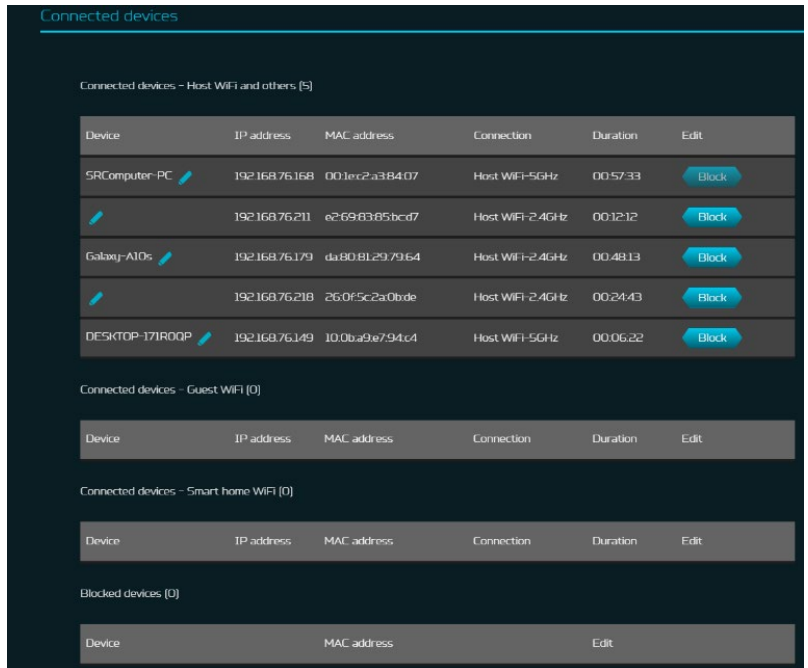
Connected devices

Connected devices - Host WiFi and others (5)

| Device | IP address | MAC address | Connection | Duration | Edit |
|---|---|---|---|---|---|
| SRComputer-PC | 192.168.76.168 | 00:1e:c2:a3:84:07 | Host WiFi-5GHz | 00:57:33 | Block |
| | 192.168.76.211 | e2:69:83:85:bc:d7 | Host WiFi-2.4GHz | 00:12:12 | Block |
| Galaxy-A10s | 192.168.76.179 | da:80:81:29:79:64 | Host WiFi-2.4GHz | 00:48:13 | Block |
| | 192.168.76.218 | 26:0f:5c:2a:0b:de | Host WiFi-2.4GHz | 00:24:43 | Block |
| DESKTOP-171R0QP | 192.168.76.149 | 10:0b:a9:e7:94:c4 | Host WiFi-5GHz | 00:06:22 | Block |

Connected devices - Guest WiFi (0)

| Device | IP address | MAC address | Connection | Duration | Edit |
|---|---|---|---|---|---|

Connected devices - Smart home WiFi (0)

| Device | IP address | MAC address | Connection | Duration | Edit |
|---|---|---|---|---|---|

Blocked devices (0)

| Device | MAC address | Edit |
|---|---|---|